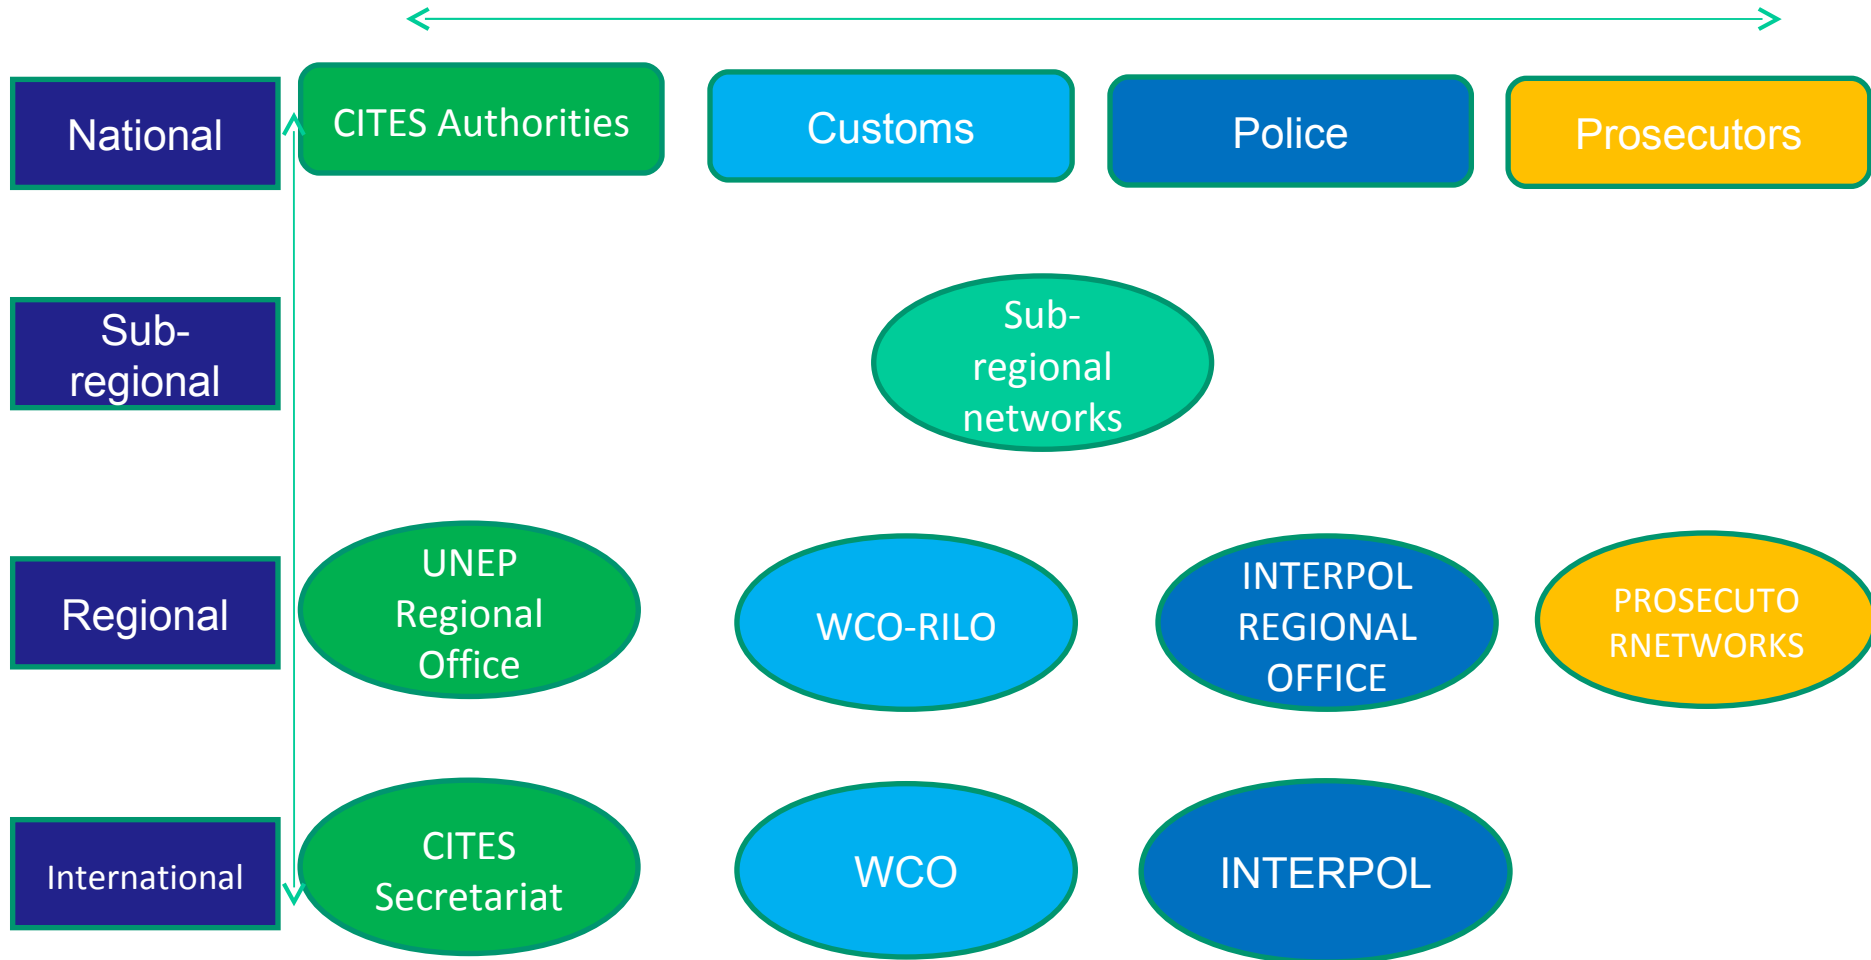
National

CITES Authorities

Customs

Police

Prosecutors

Sub-regional

Sub-regional networks

Regional

UNEP Regional Office

WCO-RILO

INTERPOL REGIONAL OFFICE

PROSECUTO RNETWORKS

International

CITES Secretariat

WCO

INTERPOL